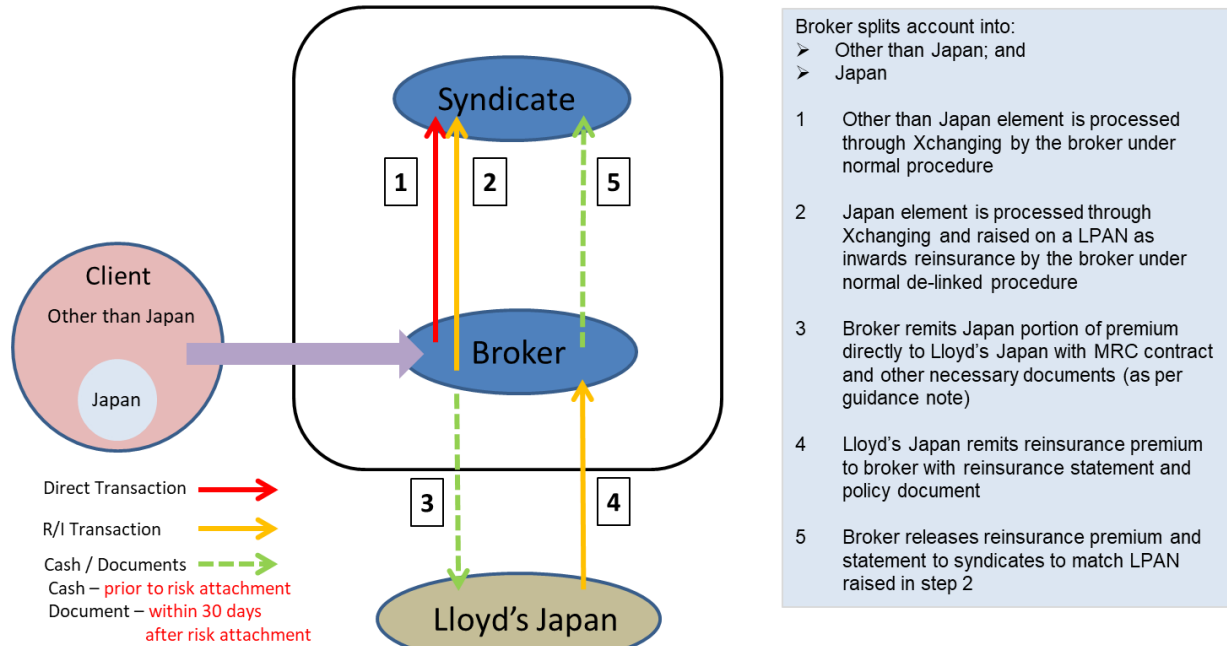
Syndicate

1

2

5

Client

Other than Japan

Japan

Broker

3

4

Lloyd's Japan

Direct Transaction

R/I Transaction

Cash / Documents

Cash – prior to risk attachment

Document – within 30 days after risk attachment

Broker splits account into:
➢ Other than Japan; and
➢ Japan

1 Other than Japan element is processed through Xchanging by the broker under normal procedure

2 Japan element is processed through Xchanging and raised on a LPAN as inwards reinsurance by the broker under normal de-linked procedure

3 Broker remits Japan portion of premium directly to Lloyd's Japan with MRC contract and other necessary documents (as per guidance note)

4 Lloyd's Japan remits reinsurance premium to broker with reinsurance statement and policy document

5 Broker releases reinsurance premium and statement to syndicates to match LPAN raised in step 2